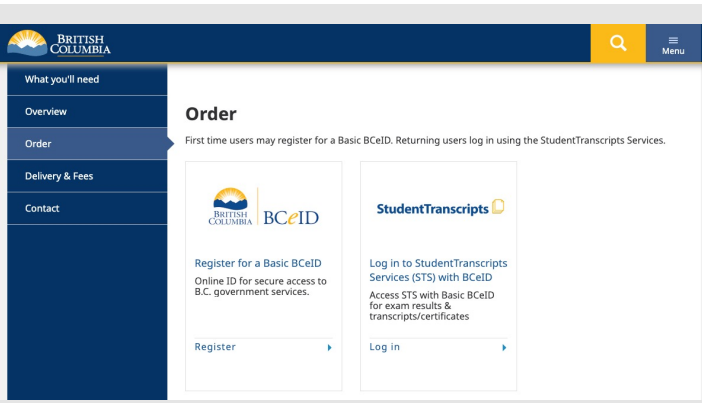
BRITISH COLUMBIA

Menu

What you'll need

Overview

Order

Delivery & Fees

Contact

Order

First time users may register for a Basic BCeID. Returning users log in using the StudentTranscripts Services.

BRITISH COLUMBIA BCeID

Register for a Basic BCeID

Online ID for secure access to B.C. government services.

Register

StudentTranscripts

Log in to StudentTranscripts Services (STS) with BCeID

Access STS with Basic BCeID for exam results & transcripts/certificates

Log in